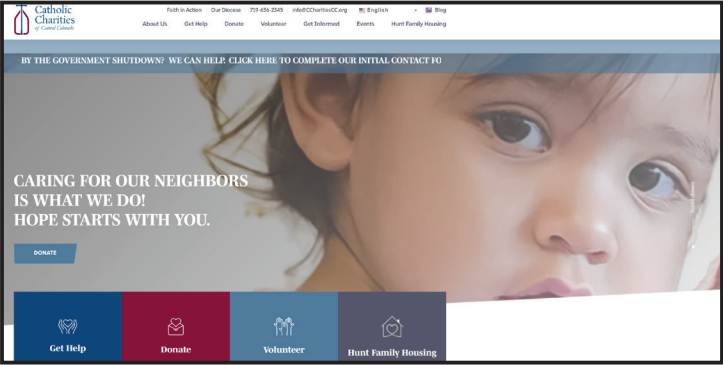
Catholic Charities of Central Colorado

Faith in Action Our Diocese 719-636-2345 info@CCharitiesCC.org English Blog

About Us Get Help Donate Volunteer Get Informed Events Hunt Family Housing

BY THE GOVERNMENT SHUTDOWN? WE CAN HELP. CLICK HERE TO COMPLETE OUR INITIAL CONTACT FO

CARING FOR OUR NEIGHBORS IS WHAT WE DO! HOPE STARTS WITH YOU.

DONATE

Get Help

Donate

Volunteer

Hunt Family Housing